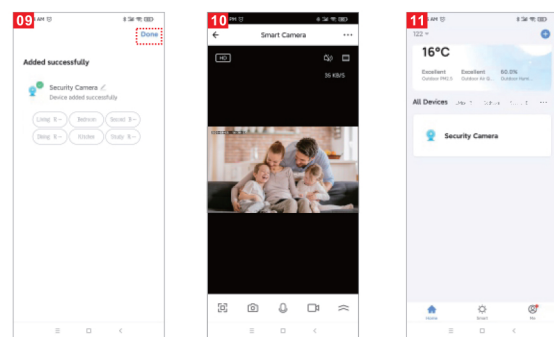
09 AM

Done

Added successfully

Security Camera

Device added successfully

Living

Bedroom

Second

Dining

Kitchen

Study

10 PM

Smart Camera

HD

35 KB/S

11 AM

122

16°C

Excellent
Outdoor PM2.5

Excellent
Outdoor Air Q...

60.3%
Outdoor Humi...

All Devices

Security Camera

Home

Smart

Me